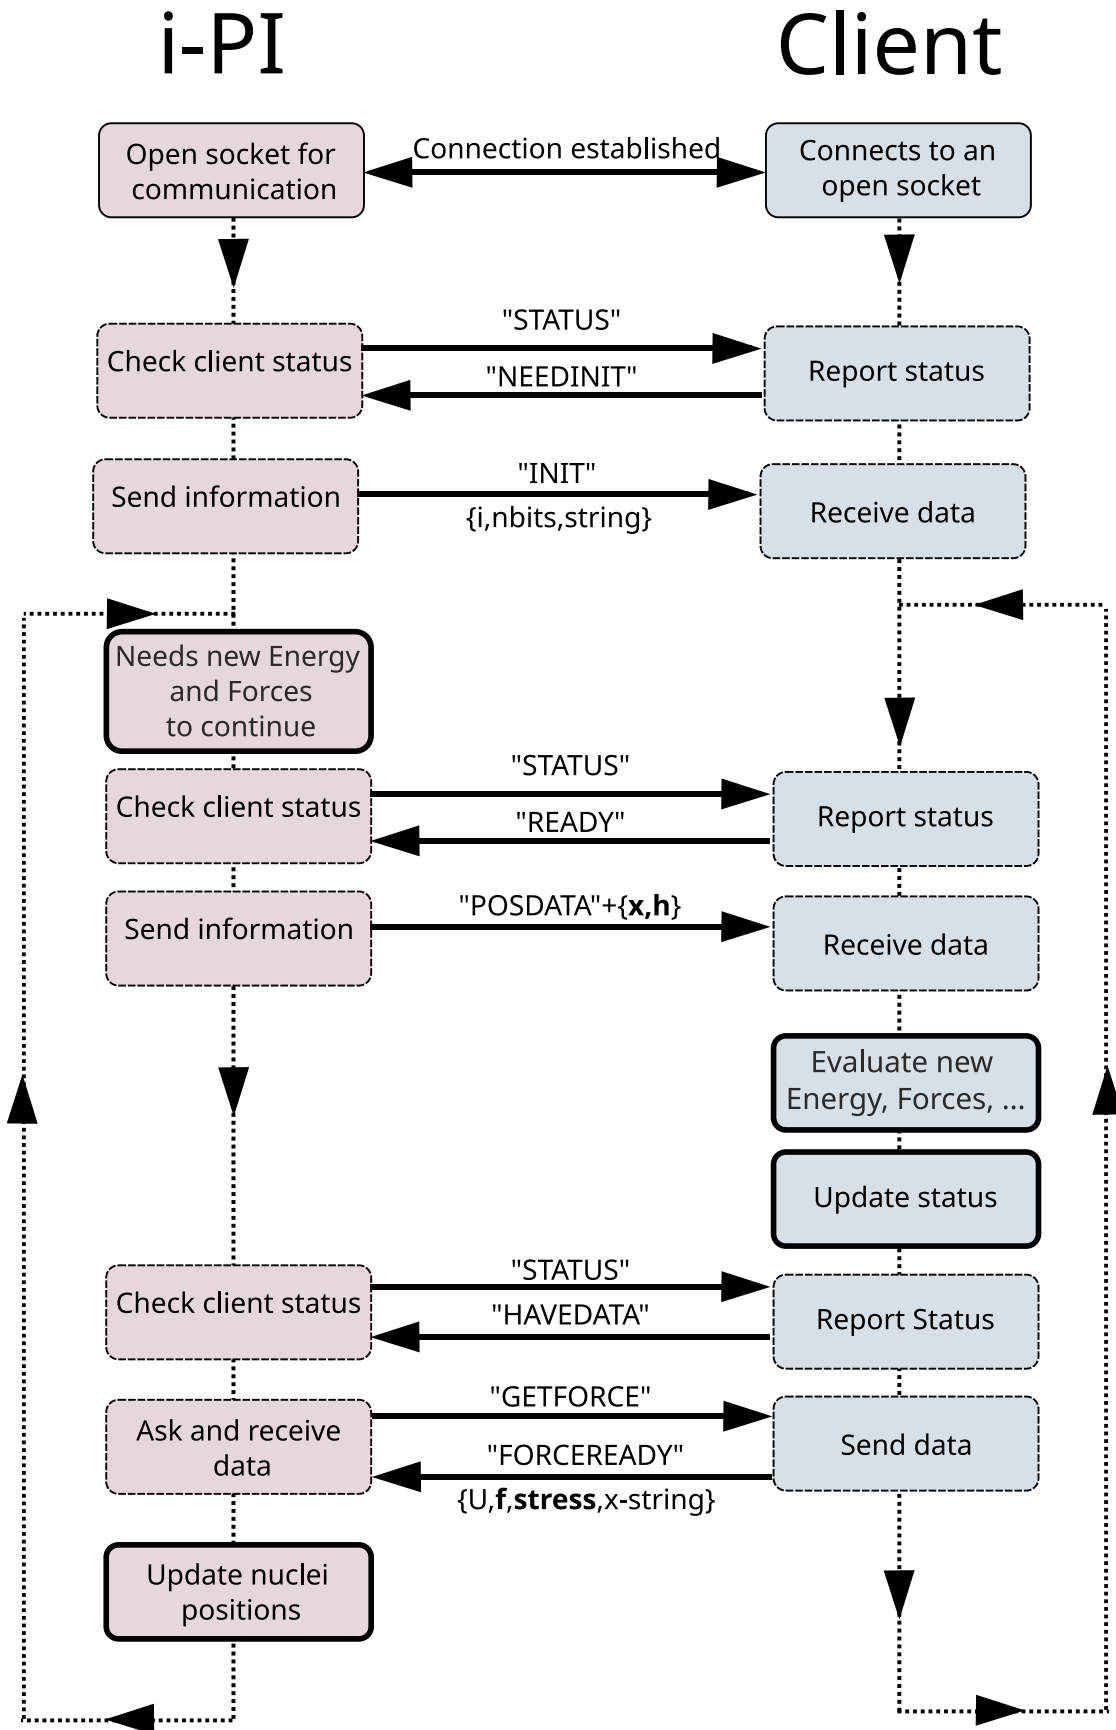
i-PI

Client

Open socket for communication

Connection established

Connects to an open socket

Check client status

"STATUS"

"NEEDINIT"

Report status

Send information

"INIT"

{i,nbits,string}

Receive data

Needs new Energy and Forces to continue

Check client status

"STATUS"

"READY"

Report status

Send information

"POSDATA"+{**x**,**h**}

Receive data

Evaluate new Energy, Forces, ...

Update status

Check client status

"STATUS"

"HAVEDATA"

Report Status

Ask and receive data

"GETFORCE"

"FORCEREADY"

{U,**f**,**stress**,x-string}

Send data

Update nuclei positions